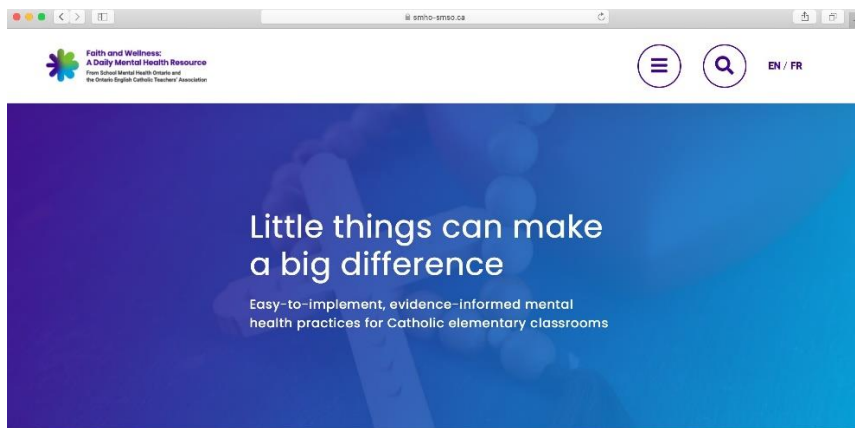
smho-smso.ca

Faith and Wellness:
A Daily Mental Health Resource
From School Mental Health Ontario and the Ontario English Catholic Teachers' Association

EN / FR

Little things can make a big difference

Easy-to-implement, evidence-informed mental health practices for Catholic elementary classrooms